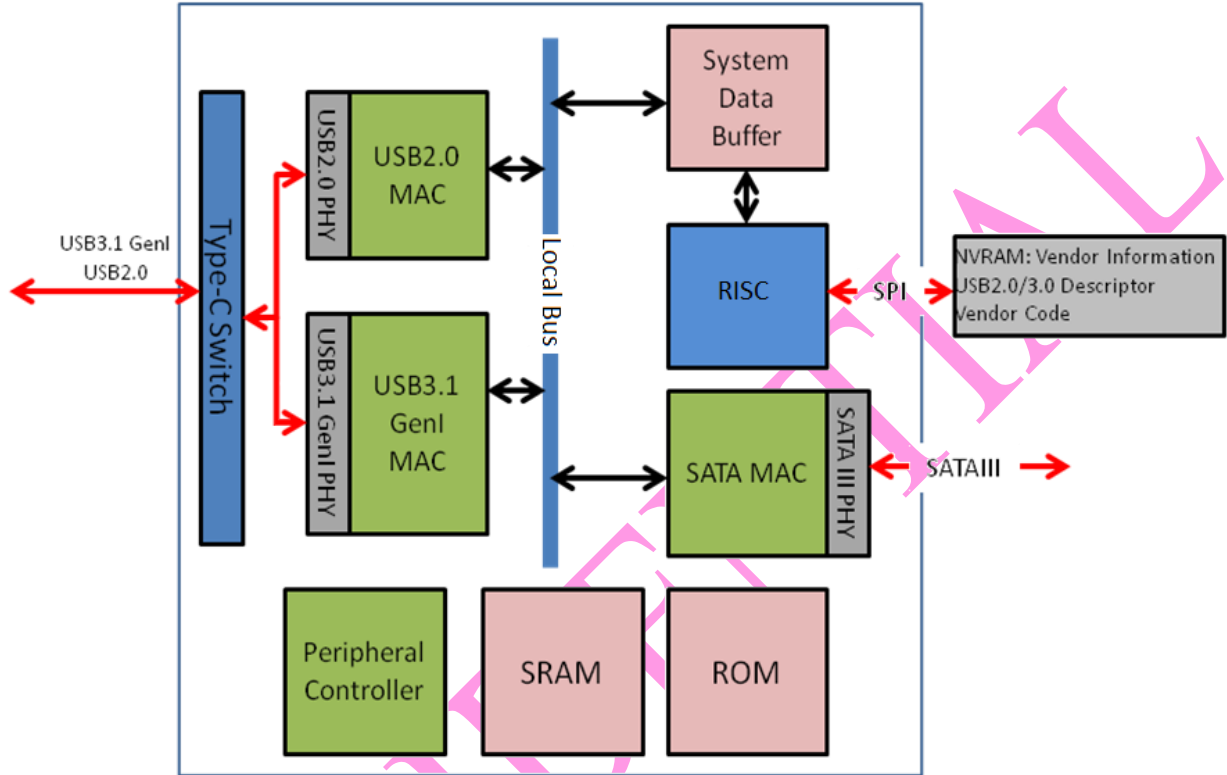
USB3.1 GenI
USB2.0

Type-C Switch

USB2.0 PHY

USB2.0 MAC

USB3.1 GenI PHY

USB3.1 GenI MAC

Local Bus

System Data Buffer

RISC

SPI

NVRAM: Vendor Information
USB2.0/3.0 Descriptor
Vendor Code

SATA MAC

SATA III PHY

SATAIII

Peripheral Controller

SRAM

ROM

CONFIDENTIAL